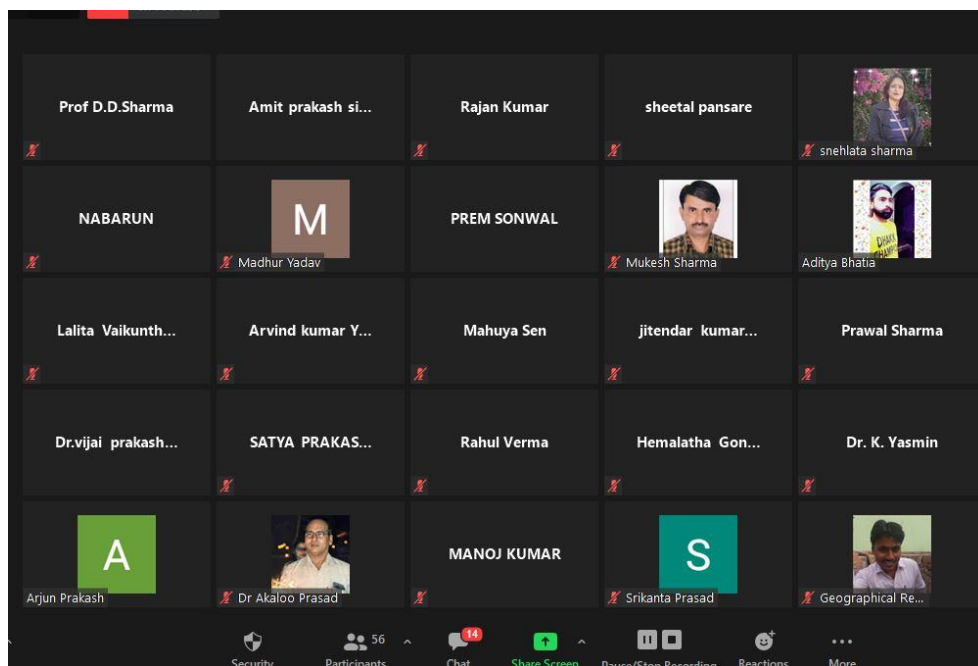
Prof D.D.Sharma

Amit prakash si...

Rajan Kumar

sheetal pansare

snehlata sharma

NABARUN

M

Madhur Yadav

PREM SONWAL

Mukesh Sharma

Aditya Bhatia

Lalita Vaikunth...

Arvind kumar Y...

Mahuya Sen

jitendar kumar...

Prawal Sharma

Dr.vijai prakash...

SATYA PRAKAS...

Rahul Verma

Hemalatha Gon...

Dr. K. Yasmin

A

Arjun Prakash

Dr Akaloo Prasad

MANOJ KUMAR

S

Srikanta Prasad

Geographical Re...

Security

56

Participants

14

Chat

Share Screen

Pause/Stop Recording

Reactions

More